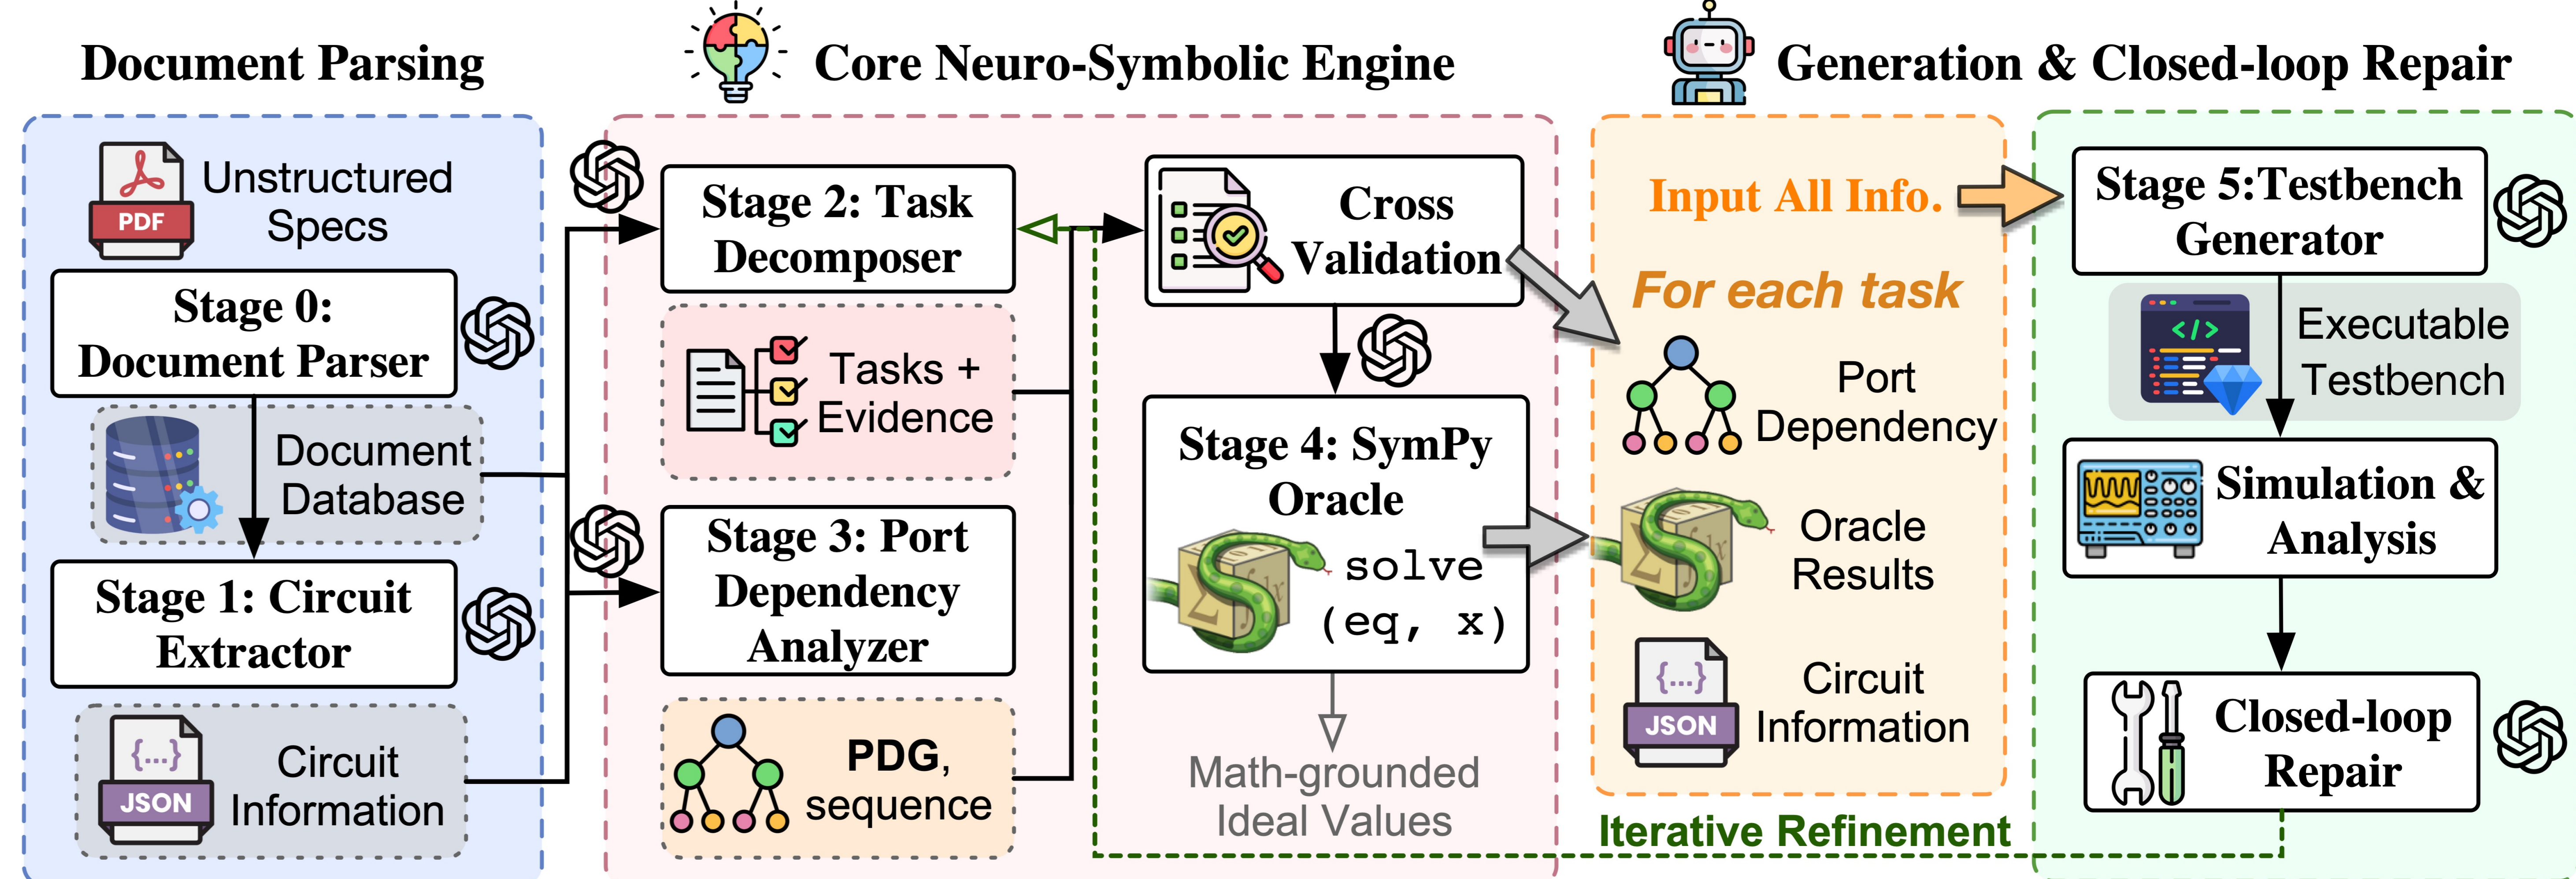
Document Parsing

Core Neuro-Symbolic Engine

Generation & Closed-loop Repair

PDF

Unstructured Specs

Stage 0: Document Parser

Document Database

Stage 1: Circuit Extractor

{...}

JSON

Circuit Information

Stage 2: Task Decomposer

Tasks + Evidence

Stage 3: Port Dependency Analyzer

PDG, sequence

Cross Validation

Stage 4: SymPy Oracle

solve (eq, x)

Math-grounded Ideal Values

Input All Info.

For each task

Port Dependency

Oracle Results

{...}

JSON

Circuit Information

Iterative Refinement

Stage 5:Testbench Generator

</>

Executable Testbench

Simulation & Analysis

Closed-loop Repair